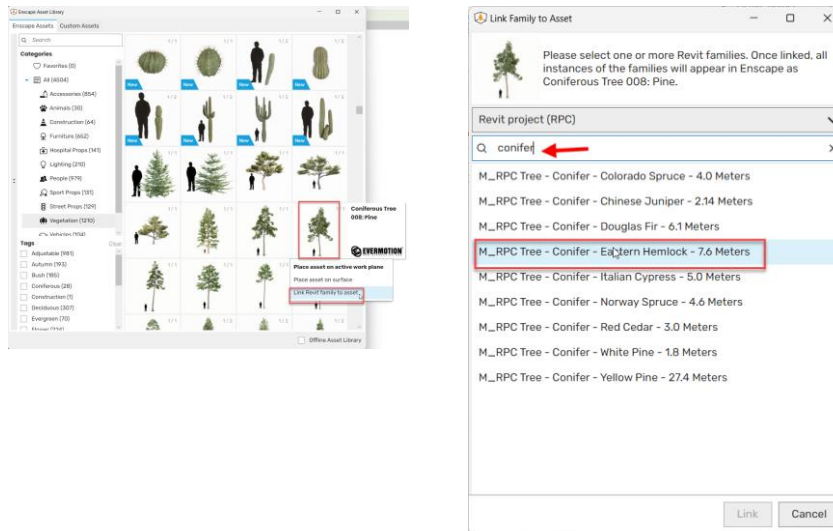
Enscape Asset Library
Enscape Assets Custom Assets
Search
Categories
Favorites (0)
All (4504)
Accessories (854)
Animals (36)
Construction (64)
Furniture (662)
Hospital Props (141)
Lighting (210)
People (979)
Sport Props (151)
Street Props (129)
Vegetation (1210)
Vehicles (104)
Tags
Clear
Adjustable (981)
Autumn (193)
Bush (186)
Coniferous (28)
Construction (1)
Deciduous (307)
Evergreen (70)
Flower (234)
New
New
New
Coniferous Tree 008: Pine
EVERMOTION
Place asset on active work plane
Place asset on surface
Link Revit family to asset
Offline Asset Library

Link Family to Asset
Please select one or more Revit families. Once linked, all instances of the families will appear in Enscape as Coniferous Tree 008: Pine.
Revit project (RPC)
conifer
M_RPC Tree - Conifer - Colorado Spruce - 4.0 Meters
M_RPC Tree - Conifer - Chinese Juniper - 2.14 Meters
M_RPC Tree - Conifer - Douglas Fir - 6.1 Meters
M_RPC Tree - Conifer - Eastern Hemlock - 7.6 Meters
M_RPC Tree - Conifer - Italian Cypress - 5.0 Meters
M_RPC Tree - Conifer - Norway Spruce - 4.6 Meters
M_RPC Tree - Conifer - Red Cedar - 3.0 Meters
M_RPC Tree - Conifer - White Pine - 1.8 Meters
M_RPC Tree - Conifer - Yellow Pine - 27.4 Meters
Link
Cancel